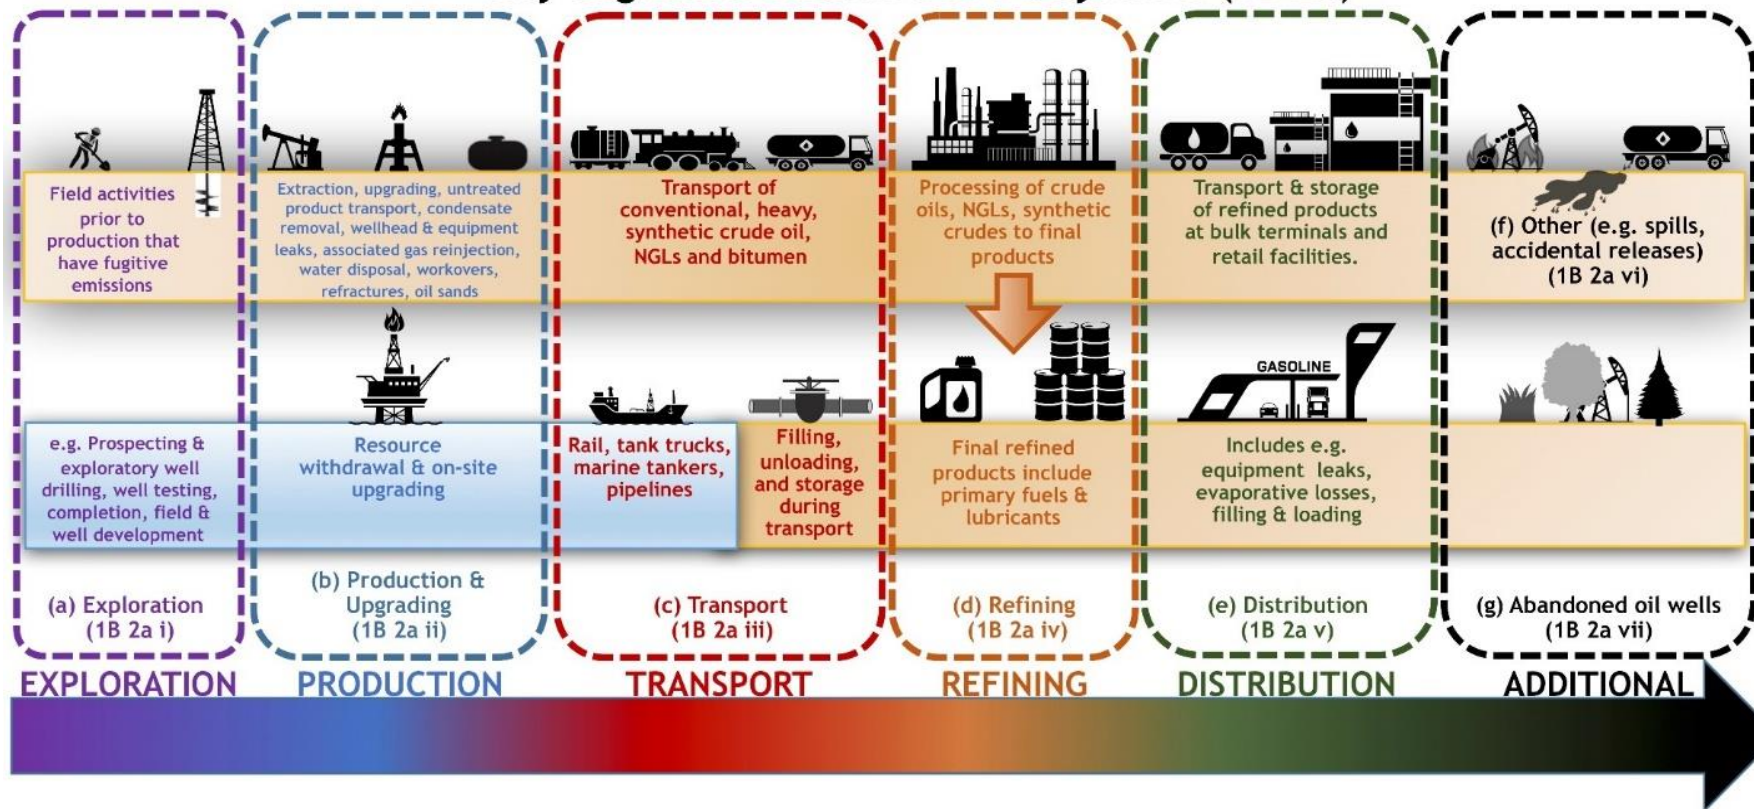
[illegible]

Field activities prior to production that have fugitive emissions

e.g. Prospecting & exploratory well drilling, well testing, completion, field & well development

(a) Exploration (1B 2a i)

EXPLORATION

Extraction, upgrading, untreated product transport, condensate removal, wellhead & equipment leaks, associated gas reinjection, water disposal, workovers, refractures, oil sands

Resource withdrawal & on-site upgrading

(b) Production & Upgrading (1B 2a ii)

PRODUCTION

Transport of conventional, heavy, synthetic crude oil, NGLs and bitumen

Rail, tank trucks, marine tankers, pipelines

Filling, unloading, and storage during transport

(c) Transport (1B 2a iii)

TRANSPORT

Processing of crude oils, NGLs, synthetic crudes to final products

Final refined products include primary fuels & lubricants

(d) Refining (1B 2a iv)

REFINING

Transport & storage of refined products at bulk terminals and retail facilities.

GASOLINE

Includes e.g. equipment leaks, evaporative losses, filling & loading

(e) Distribution (1B 2a v)

DISTRIBUTION

(f) Other (e.g. spills, accidental releases) (1B 2a vi)

(g) Abandoned oil wells (1B 2a vii)

ADDITIONAL